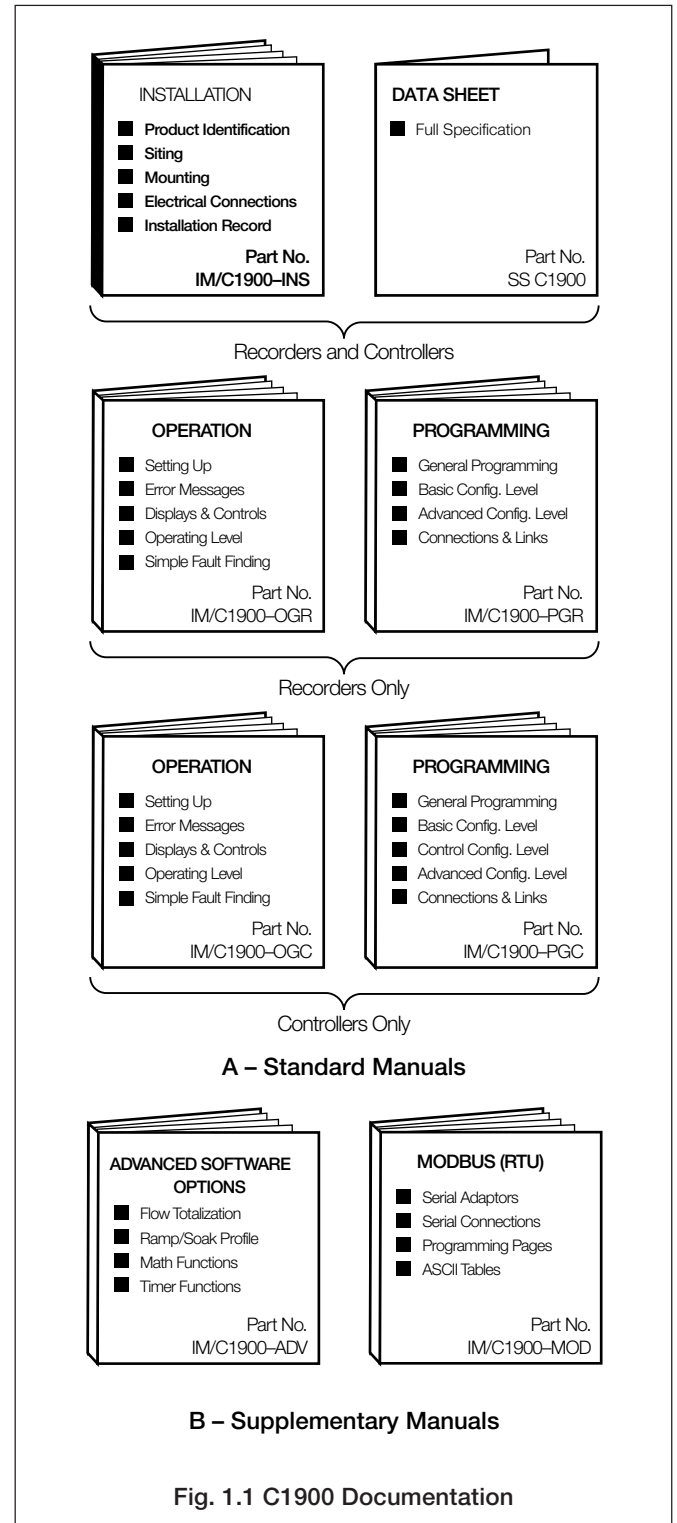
INSTALLATION

Product Identification
Siting
Mounting
Electrical Connections
Installation Record

Part No.
IM/C1900–INS

DATA SHEET

Full Specification

Part No.
SS C1900

Recorders and Controllers

OPERATION

Setting Up
Error Messages
Displays & Controls
Operating Level
Simple Fault Finding

Part No.
IM/C1900–OGR

PROGRAMMING

General Programming
Basic Config. Level
Advanced Config. Level
Connections & Links

Part No.
IM/C1900–PGR

Recorders Only

OPERATION

Setting Up
Error Messages
Displays & Controls
Operating Level
Simple Fault Finding

Part No.
IM/C1900–OGC

PROGRAMMING

General Programming
Basic Config. Level
Control Config. Level
Advanced Config. Level
Connections & Links

Part No.
IM/C1900–PGC

Controllers Only

A – Standard Manuals

ADVANCED SOFTWARE OPTIONS

Flow Totalization
Ramp/Soak Profile
Math Functions
Timer Functions

Part No.
IM/C1900–ADV

MODBUS (RTU)

Serial Adaptors
Serial Connections
Programming Pages
ASCII Tables

Part No.
IM/C1900–MOD

B – Supplementary Manuals

Fig. 1.1 C1900 Documentation